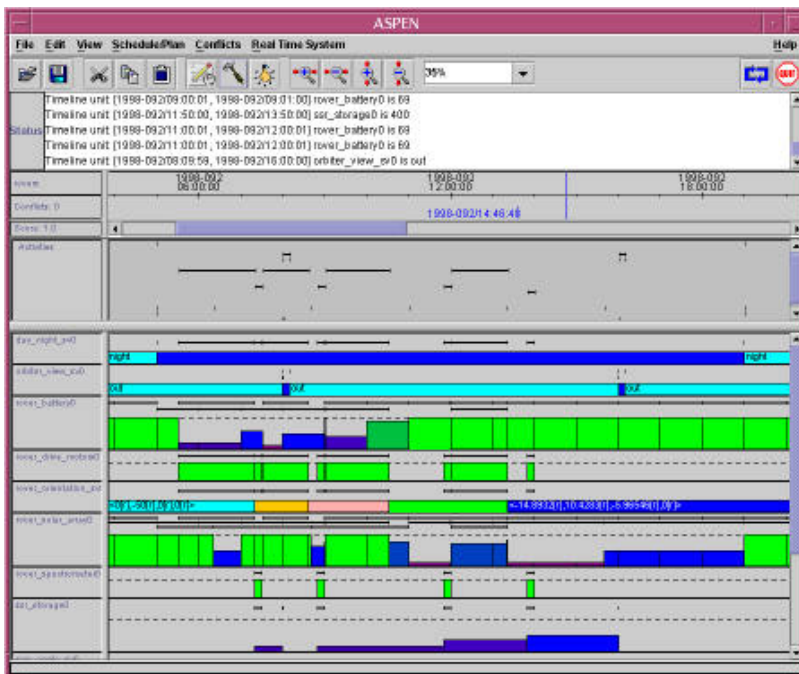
ASPEN

File Edit View Schedule/Plan Conflicts Real Time System Help

35%

Status
Timeline unit [1998-092/09:00:01 , 1998-092/09:01:00] rover_battery0 is 69
Timeline unit [1998-092/11:50:00, 1998-092/13:50:00] ssr_storage0 is 400
Timeline unit [1998-092/11:00:01 , 1998-092/12:00:01] rover_battery0 is 69
Timeline unit [1998-092/11:00:01 , 1998-092/12:00:01] rover_battery0 is 69
Timeline unit [1998-092/08:09:59, 1998-092/16:00:00] orbiter_view_sv0 is out

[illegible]
1998-092 06:00:00
1998-092 12:00:00
1998-092 18:00:00
Conflicts: 0
1998-092/14:46:48
Scale: 1.0
Activities

day_night_sv0
night
night
orbiter_view_sv0
out
out
out
rover_battery0
rover_drive_motor0
rover_orientation_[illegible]
<0.0,-50.0,0.0> <-14.8932,10.4283,-5.96546,0.0>
rover_solar_array0
rover_spectrometer0
ssr_storage0